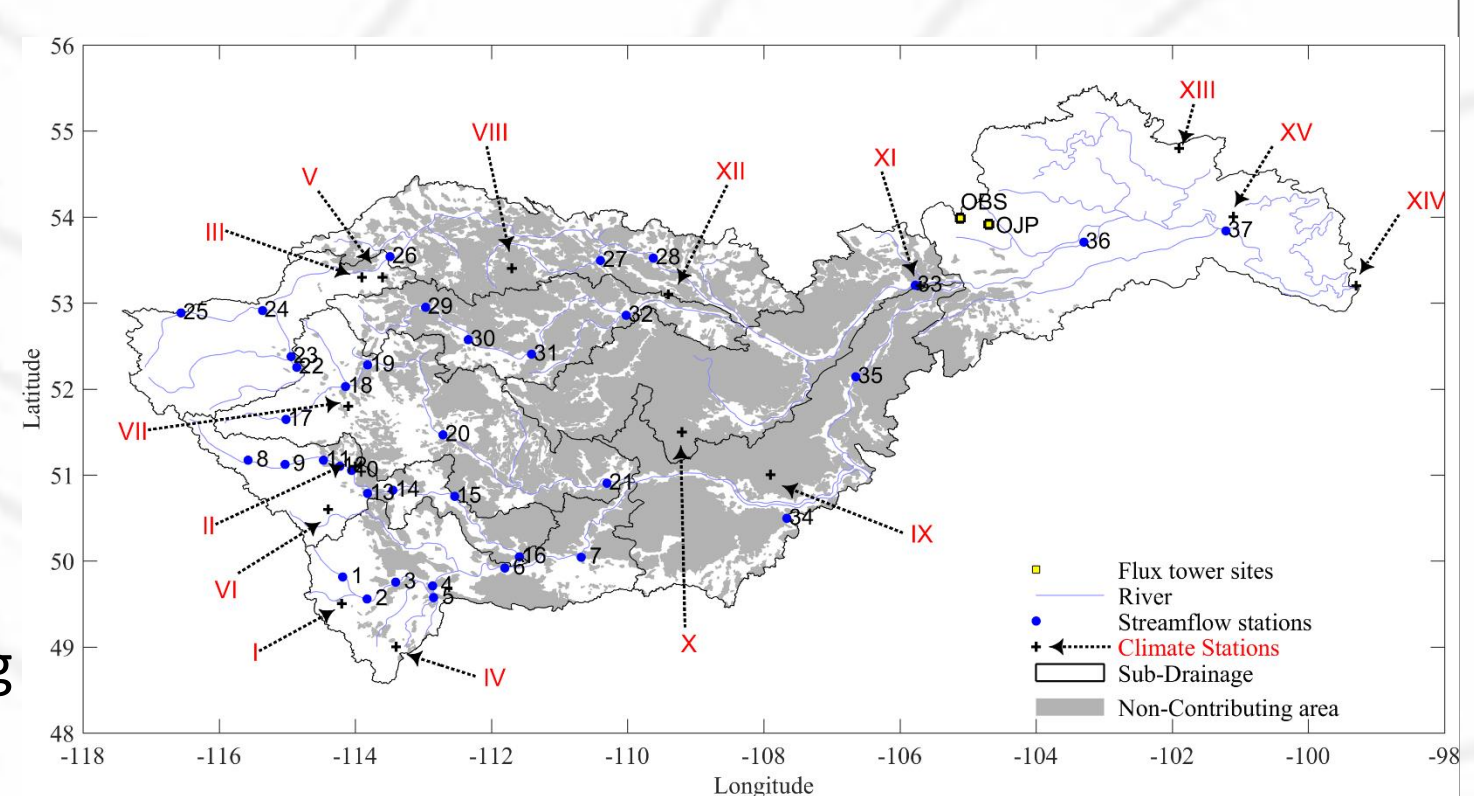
56
55
54
53
52
51
50
49
48
Latitude
-118
-116
-114
-112
-110
-108
-106
-104
-102
-100
-98
Longitude

XIII
XV
XIV
XI
OBS
OJP
36
37
VIII
XII
V
III
26
27
28
33
25
24
29
32
30
31
23
22
19
18
35
VII
17
20
8
9
11
12
10
21
X
IX
13
14
15
II
34
VI
16
6
7
1
3
4
5
2
I
IV

Flux tower sites
River
Streamflow stations
Climate Stations
Sub-Drainage
Non-Contributing area

g